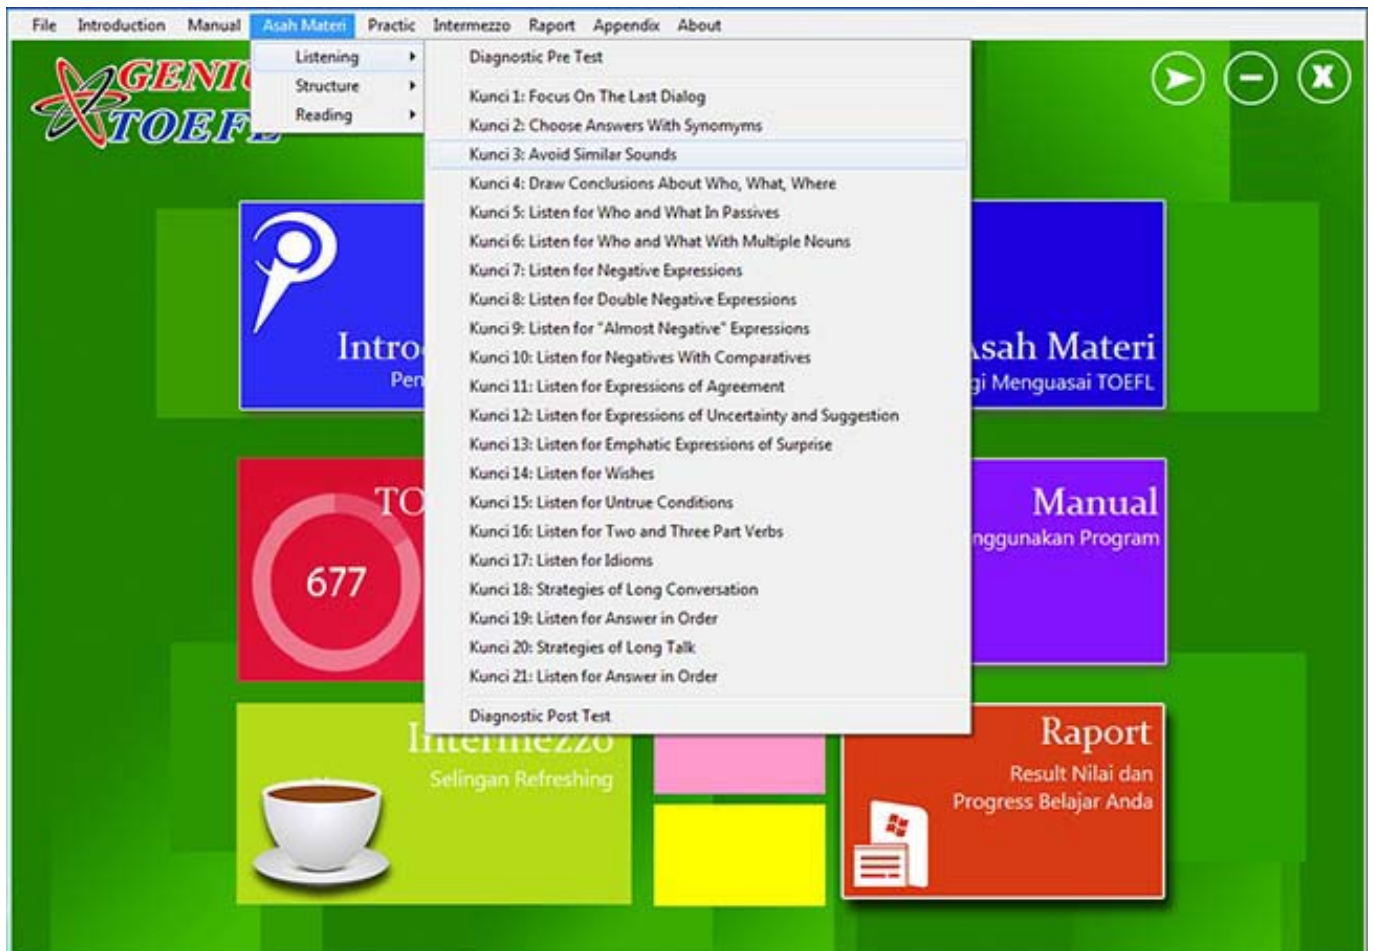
File Introduction Manual Asah Materi Practic Intermezzo Raport Appendix About

Listening
Structure
Reading

Diagnostic Pre Test

Kunci 1: Focus On The Last Dialog
Kunci 2: Choose Answers With Synomyms
Kunci 3: Avoid Similar Sounds
Kunci 4: Draw Conclusions About Who, What, Where
Kunci 5: Listen for Who and What In Passives
Kunci 6: Listen for Who and What With Multiple Nouns
Kunci 7: Listen for Negative Expressions
Kunci 8: Listen for Double Negative Expressions
Kunci 9: Listen for "Almost Negative" Expressions
Kunci 10: Listen for Negatives With Comparatives
Kunci 11: Listen for Expressions of Agreement
Kunci 12: Listen for Expressions of Uncertainty and Suggestion
Kunci 13: Listen for Emphatic Expressions of Surprise
Kunci 14: Listen for Wishes
Kunci 15: Listen for Untrue Conditions
Kunci 16: Listen for Two and Three Part Verbs
Kunci 17: Listen for Idioms
Kunci 18: Strategies of Long Conversation
Kunci 19: Listen for Answer in Order
Kunci 20: Strategies of Long Talk
Kunci 21: Listen for Answer in Order

Diagnostic Post Test

GENI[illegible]
TOEF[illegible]

Intro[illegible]
Pen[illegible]

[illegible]sah Materi
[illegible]gi Menguasai TOEFL

TO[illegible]
677

Manual
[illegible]nggunakan Program

Intermezzo
Selingan Refreshing

Raport
Result Nilai dan
Progress Belajar Anda